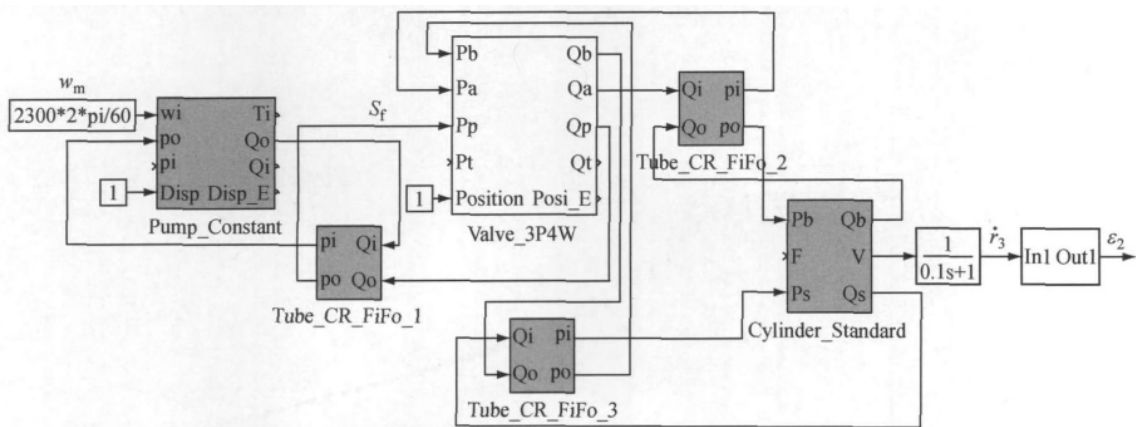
$w_m$

2300*2*pi/60

wi
po
pi
Disp
Ti
Qo
Qi
Disp_E

1

Pump_Constant

$S_f$

Pb
Pa
Pp
Pt
Position
Qb
Qa
Qp
Qt
Posi_E

1

Valve_3P4W

Qi
Qo
pi
po

Tube_CR_FiFo_2

pi
po
Qi
Qo

Tube_CR_FiFo_1

Qi
Qo
pi
po

Tube_CR_FiFo_3

Pb
F
Ps
Qb
V
Qs

Cylinder_Standard

$\frac{1}{0.1s+1}$

$\dot{r}_3$

In1 Out1

$\varepsilon_2$